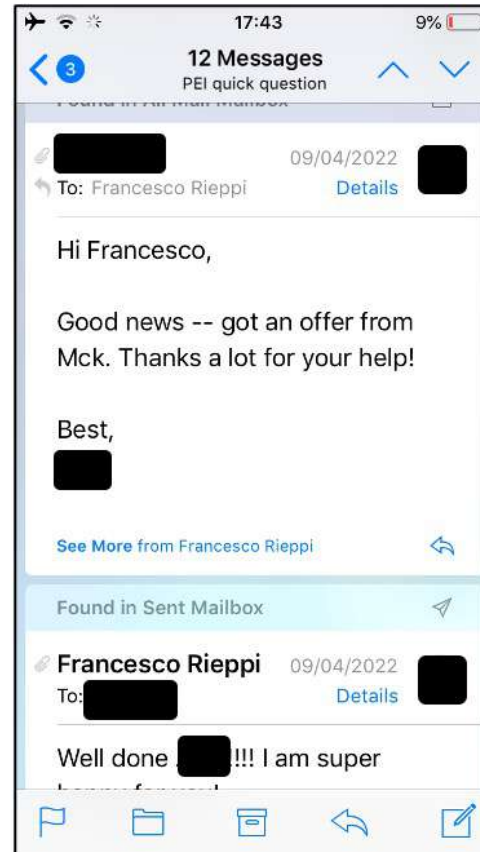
17:43
9%
3
12 Messages
PEI quick question
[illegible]

09/04/2022
To: Francesco Rieppi
Details

Hi Francesco,

Good news -- got an offer from Mck. Thanks a lot for your help!

Best,

See More from Francesco Rieppi

Found in Sent Mailbox

Francesco Rieppi
09/04/2022
To:
Details

Well done !!! I am super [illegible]